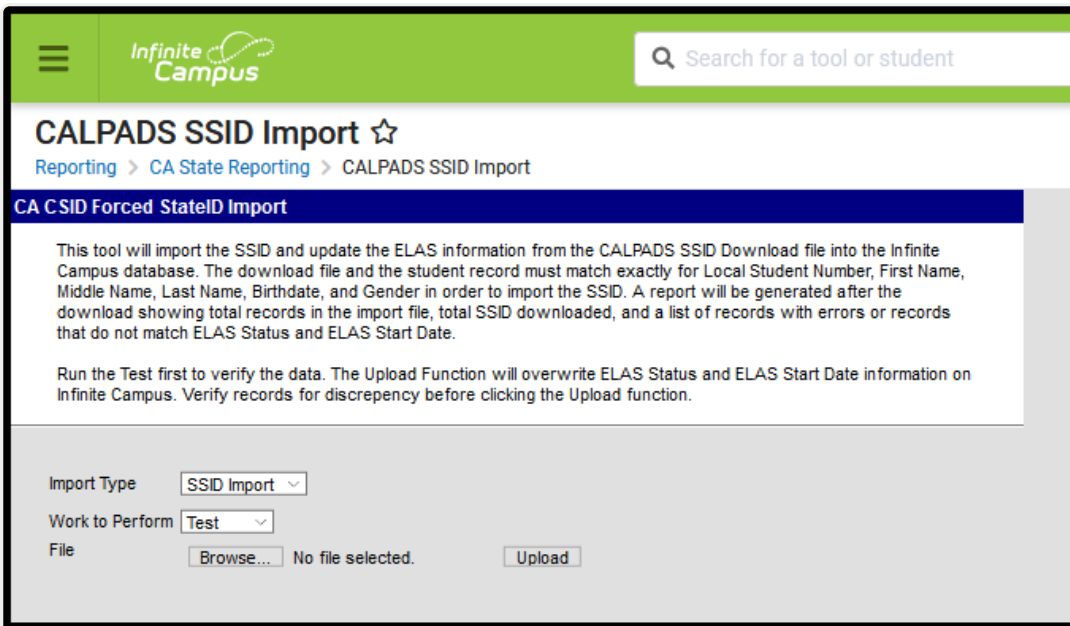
Infinite Campus

Search for a tool or student

CALPADS SSID Import ☆

Reporting > CA State Reporting > CALPADS SSID Import

CA CSID Forced StateID Import

This tool will import the SSID and update the ELAS information from the CALPADS SSID Download file into the Infinite Campus database. The download file and the student record must match exactly for Local Student Number, First Name, Middle Name, Last Name, Birthdate, and Gender in order to import the SSID. A report will be generated after the download showing total records in the import file, total SSID downloaded, and a list of records with errors or records that do not match ELAS Status and ELAS Start Date.

Run the Test first to verify the data. The Upload Function will overwrite ELAS Status and ELAS Start Date information on Infinite Campus. Verify records for discrepency before clicking the Upload function.

Import Type SSID Import

Work to Perform Test

File Browse... No file selected. Upload